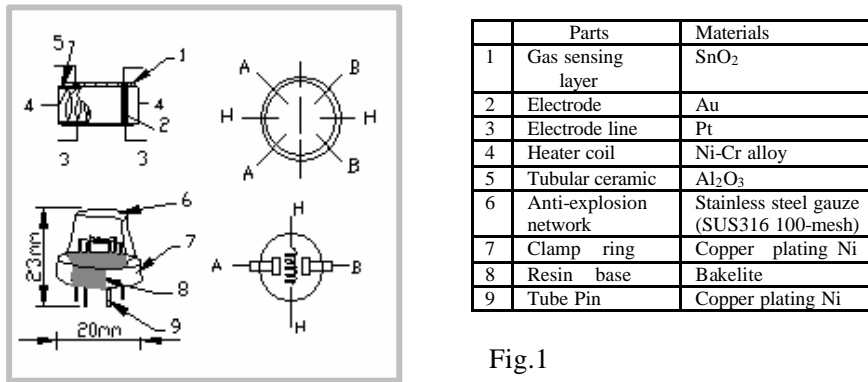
5 7
1
4
4
2
3
3
A
B
H
H
A
B
6
23mm
7
8
9
20mm
H
A
B
H

|  | Parts | Materials |
|---|---|---|
| 1 | Gas sensing layer | $SnO_2$ |
| 2 | Electrode | Au |
| 3 | Electrode line | Pt |
| 4 | Heater coil | Ni-Cr alloy |
| 5 | Tubular ceramic | $Al_2O_3$ |
| 6 | Anti-explosion network | Stainless steel gauze (SUS316 100-mesh) |
| 7 | Clamp ring | Copper plating Ni |
| 8 | Resin base | Bakelite |
| 9 | Tube Pin | Copper plating Ni |

Fig.1